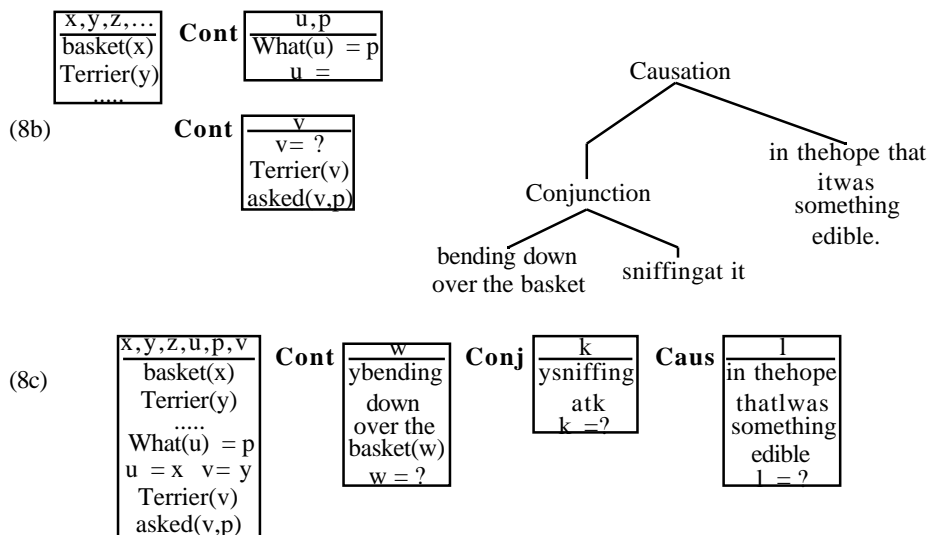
x,y,z,...
basket(x)
Terrier(y)
.....

Cont
u,p
What(u) = p
u =

(8b)

Cont
v
v= ?
Terrier(v)
asked(v,p)

Causation

Conjunction

in thehope that itwas something edible.

bending down over the basket

sniffingat it

(8c)

x,y,z,u,p,v
basket(x)
Terrier(y)
.....
What(u) = p
u = x v= y
Terrier(v)
asked(v,p)

Cont
w
ybending down over the basket(w)
w = ?

Conj
k
ysniffing atk
k =?

Caus
l
in thehope thatlwas something edible
l = ?